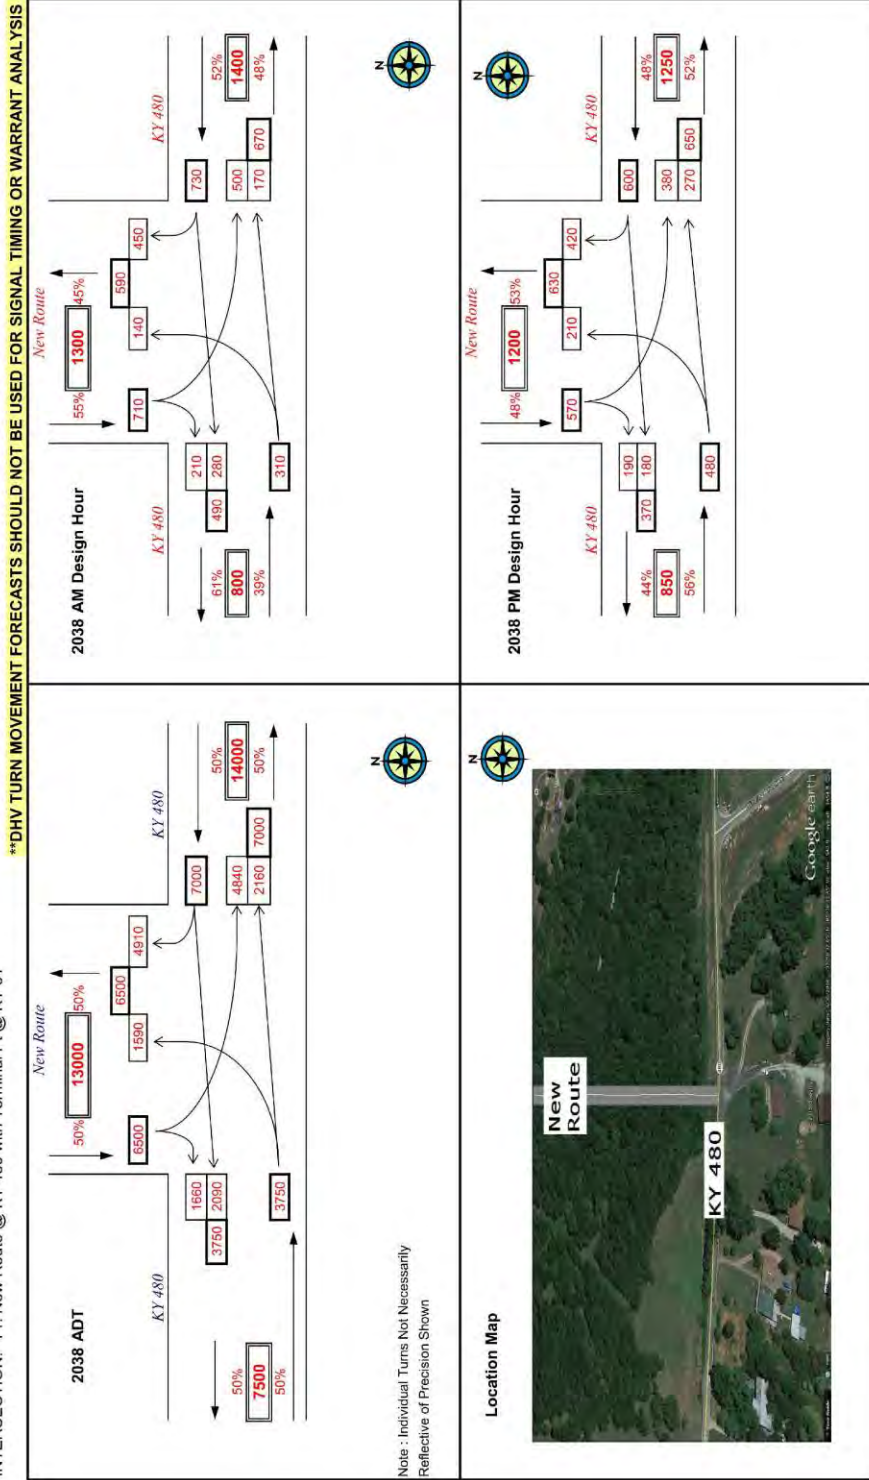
**DHV TURN MOVEMENT FORECASTS SHOULD NOT BE USED FOR SIGNAL TIMING OR WARRANT ANALYSIS

INTERSECTION: 11: New Route @ KY 480 M... Terminal 1 @ KY 61

2038 ADT

New Route

50% 13000 50%

6500

6500

1590

4910

KY 480

KY 480

50% 7500 50%

1660 2090

3750

3750

7000

4840 2160

7000

50% 14000 50%

Note : Individual Turns Not Necessarily Reflective of Precision Shown

N

2038 AM Design Hour

New Route

55% 1300 45%

710

590

140

450

KY 480

KY 480

61% 800 39%

210 280

490

310

730

500 170

670

52% 1400 48%

N

Location Map

N

New Route

KY 480

Google earth

2038 PM Design Hour

New Route

48% 1200 53%

570

630

210

420

KY 480

KY 480

44% 850 56%

190 180

370

480

600

380 270

650

48% 1250 52%

N